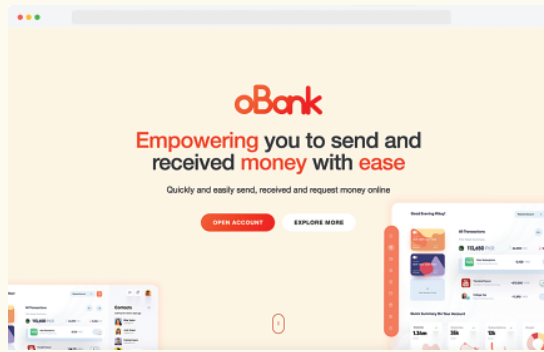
oBank

Empowering you to send and received money with ease

Quickly and easily send, received and request money online

OPEN ACCOUNT

EXPLORE MORE

Good Evening Riley!

All Transactions

110,450

Contacts

All Transactions

110,450